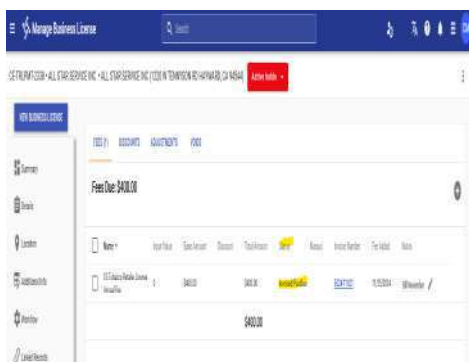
Manage Business License

Search

CE-TRLPMT-2038 • ALL STAR SERVICE INC • ALL STAR SERVICE INC (1230 W TENNYSON RD HAYWARD, CA 94544) Active Holds

NEW BUSINESS LICENSE

Summary

Details

Location

Additional Info

Workflow

Linked Records

FEES (1) DISCOUNTS ADJUSTMENTS FUND

Fees Due: $400.00

| Name | Input Value | Base Amount | Discount | Total Amount | Status | Manual | Invoice Number | Fee Added | Notes |
|---|---|---|---|---|---|---|---|---|---|
| SS Tobacco Retailer License Annual Fee | 1 | $400.00 | | $400.00 | Invoiced Unpaid/Due | | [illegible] | 11/5/2024 | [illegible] |
| | | | | $400.00 | | | | | |